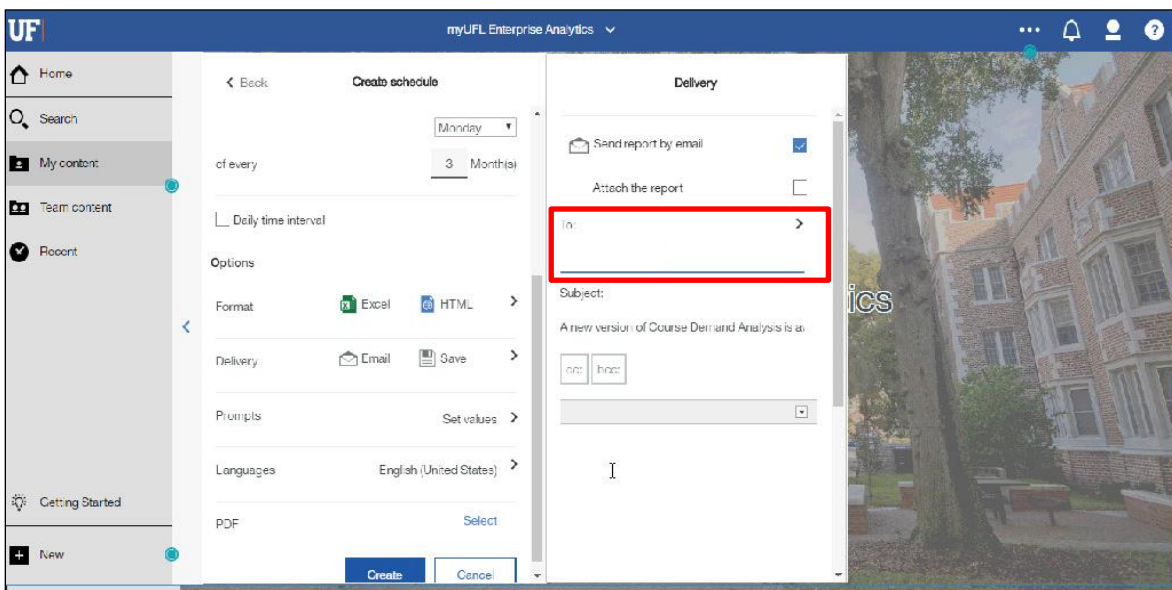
UF

myUFL Enterprise Analytics

Home

Search

My content

Team content

Recent

Getting Started

New

Back

Create schedule

Monday

of every

3 Month(s)

Daily time interval

Options

Format

Excel

HTML

Delivery

Email

Save

Prompts

Set values

Languages

English (United States)

PDF

Select

Create

Cancel

Delivery

Send report by email

Attach the report

To:

Subject:

A new version of Course Demand Analysis is a

cc

bcc

ics